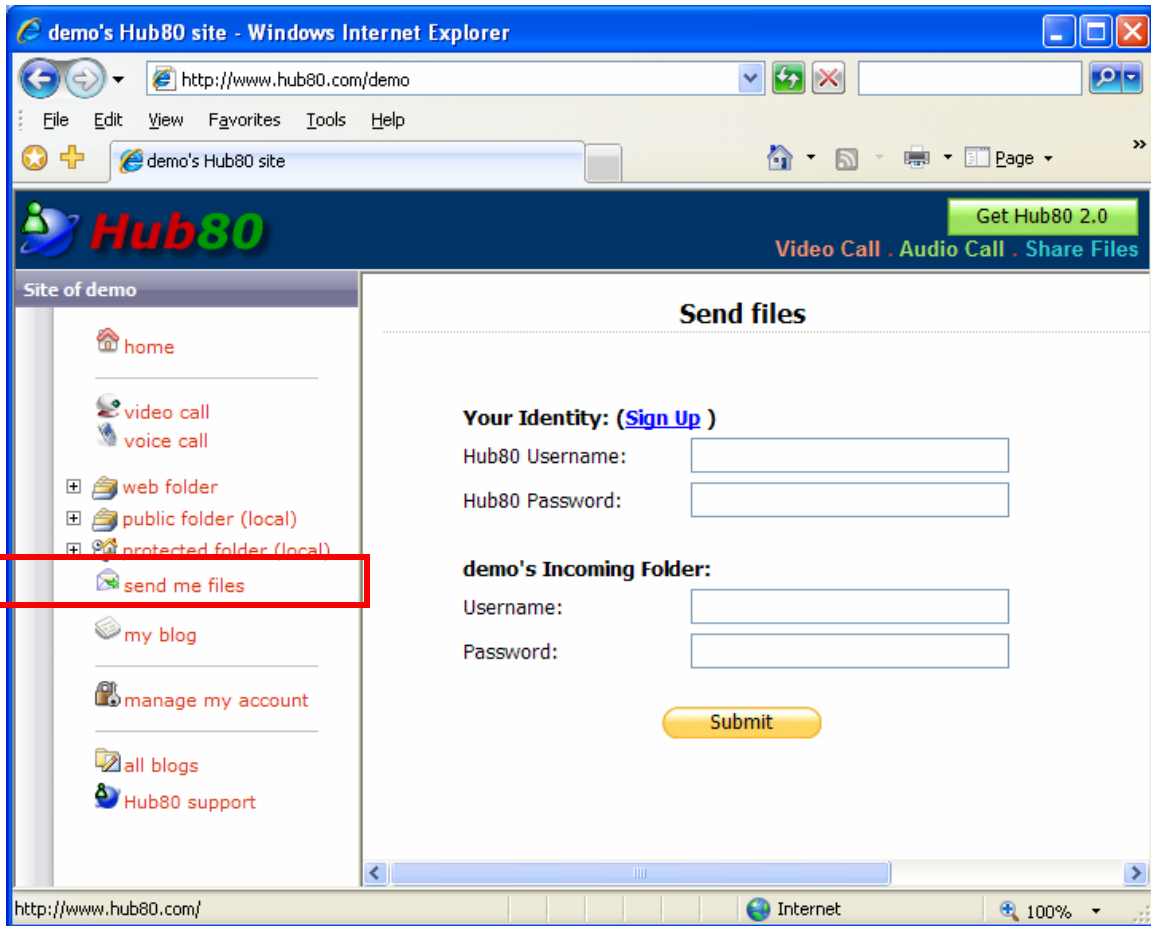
demo's Hub80 site - Windows Internet Explorer

http://www.hub80.com/demo

File Edit View Favorites Tools Help

demo's Hub80 site

Page

Hub80

Get Hub80 2.0

Video Call . Audio Call . Share Files

Site of demo

home

video call
voice call

web folder
public folder (local)
protected folder (local)
send me files

my blog

manage my account

all blogs
Hub80 support

Send files

Your Identity: (Sign Up )
Hub80 Username:
Hub80 Password:

demo's Incoming Folder:
Username:
Password:

Submit

http://www.hub80.com/

Internet

100%